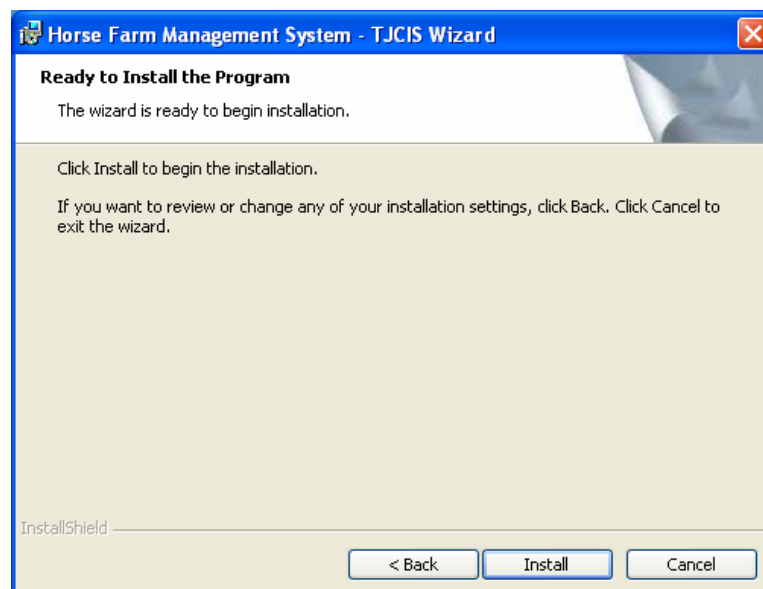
Horse Farm Management System - TJCIS Wizard

Ready to Install the Program

The wizard is ready to begin installation.

Click Install to begin the installation.

If you want to review or change any of your installation settings, click Back. Click Cancel to exit the wizard.

InstallShield

< Back

Install

Cancel